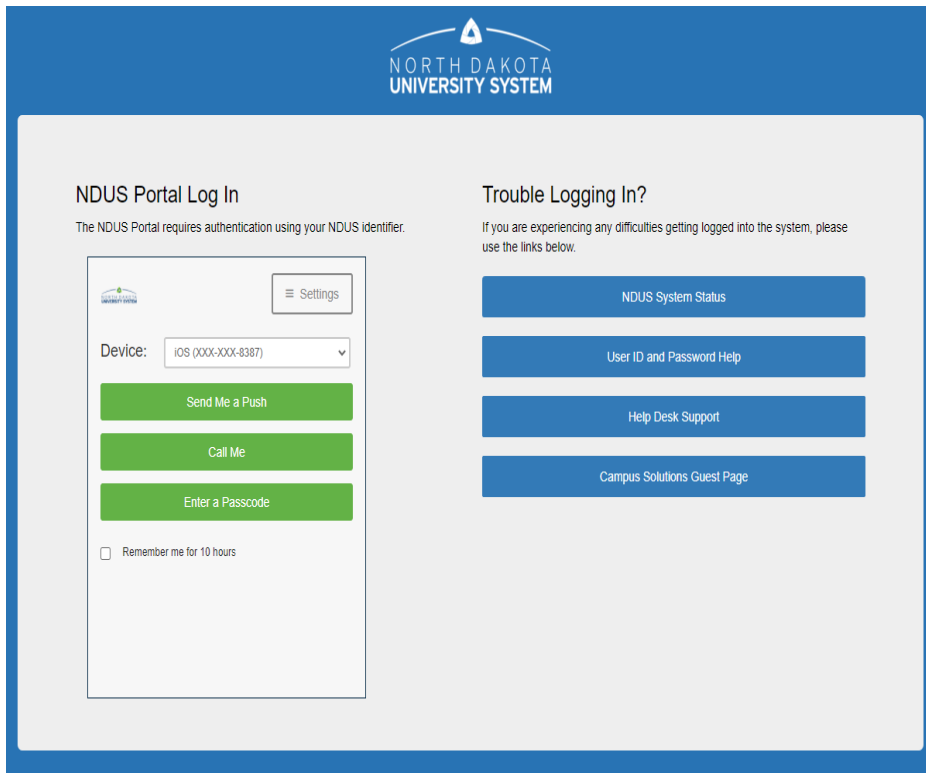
NORTH DAKOTA
UNIVERSITY SYSTEM

NDUS Portal Log In

The NDUS Portal requires authentication using your NDUS identifier.

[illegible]

≡ Settings

Device: iOS (XXX-XXX-8387)

Send Me a Push

Call Me

Enter a Passcode

Remember me for 10 hours

Trouble Logging In?

If you are experiencing any difficulties getting logged into the system, please use the links below.

NDUS System Status

User ID and Password Help

Help Desk Support

Campus Solutions Guest Page